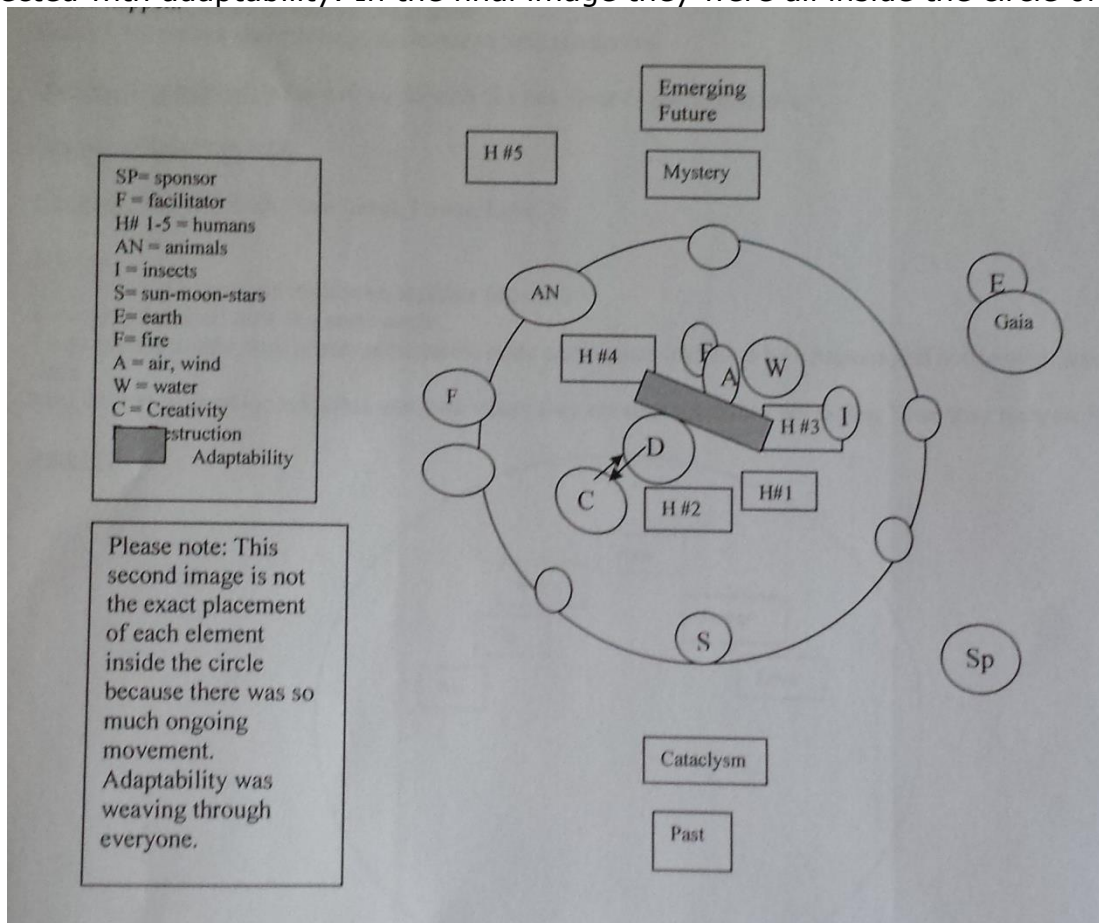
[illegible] with adaptability. In the final image they were all inside the circle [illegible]

Emerging Future

H #5

Mystery

SP= sponsor
F = facilitator
H# 1-5 = humans
AN = animals
I = insects
S= sun-moon-stars
E= earth
F= fire
A = air, wind
W = water
C = Creativity
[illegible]struction
Adaptability

E

Gaia

AN

H #4

F

A

W

F

H #3

I

D

C

H #2

H#1

S

Sp

Please note: This second image is not the exact placement of each element inside the circle because there was so much ongoing movement. Adaptability was weaving through everyone.

Cataclysm

Past